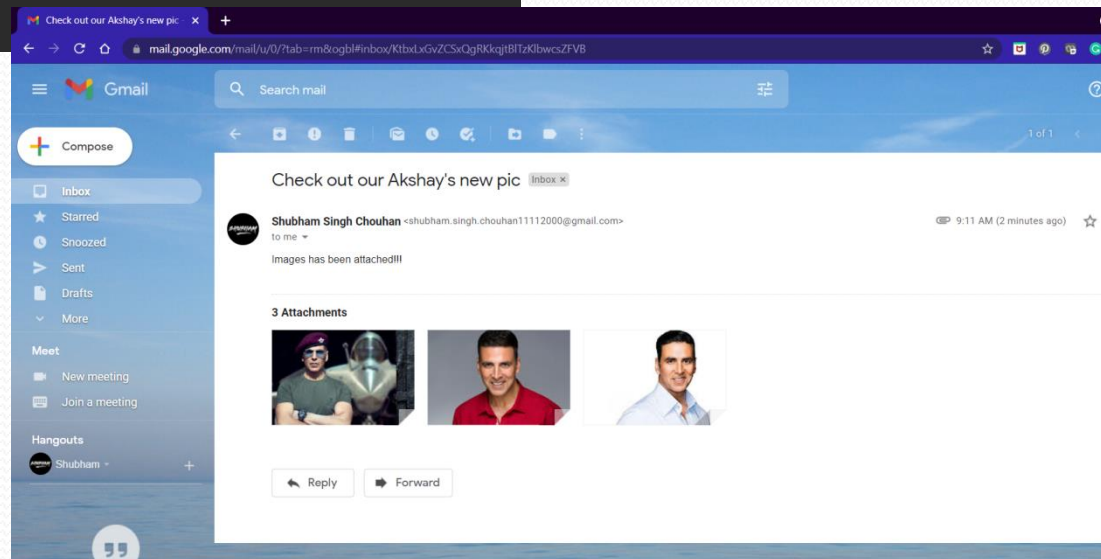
Check out our Akshay's new pic ×
mail.google.com/mail/u/0/?tab=rm&ogbl#inbox/KtbxLxGvZCSxQgRKkqjtBlTzKlbwcsZFVB
Gmail
Search mail
Compose
Inbox
Starred
Snoozed
Sent
Drafts
More
Meet
New meeting
Join a meeting
Hangouts
Shubham
1 of 1
Check out our Akshay's new pic Inbox ×
Shubham Singh Chouhan <shubham.singh.chouhan11112000@gmail.com>
to me
9:11 AM (2 minutes ago)
Images has been attached!!!
3 Attachments
Reply
Forward